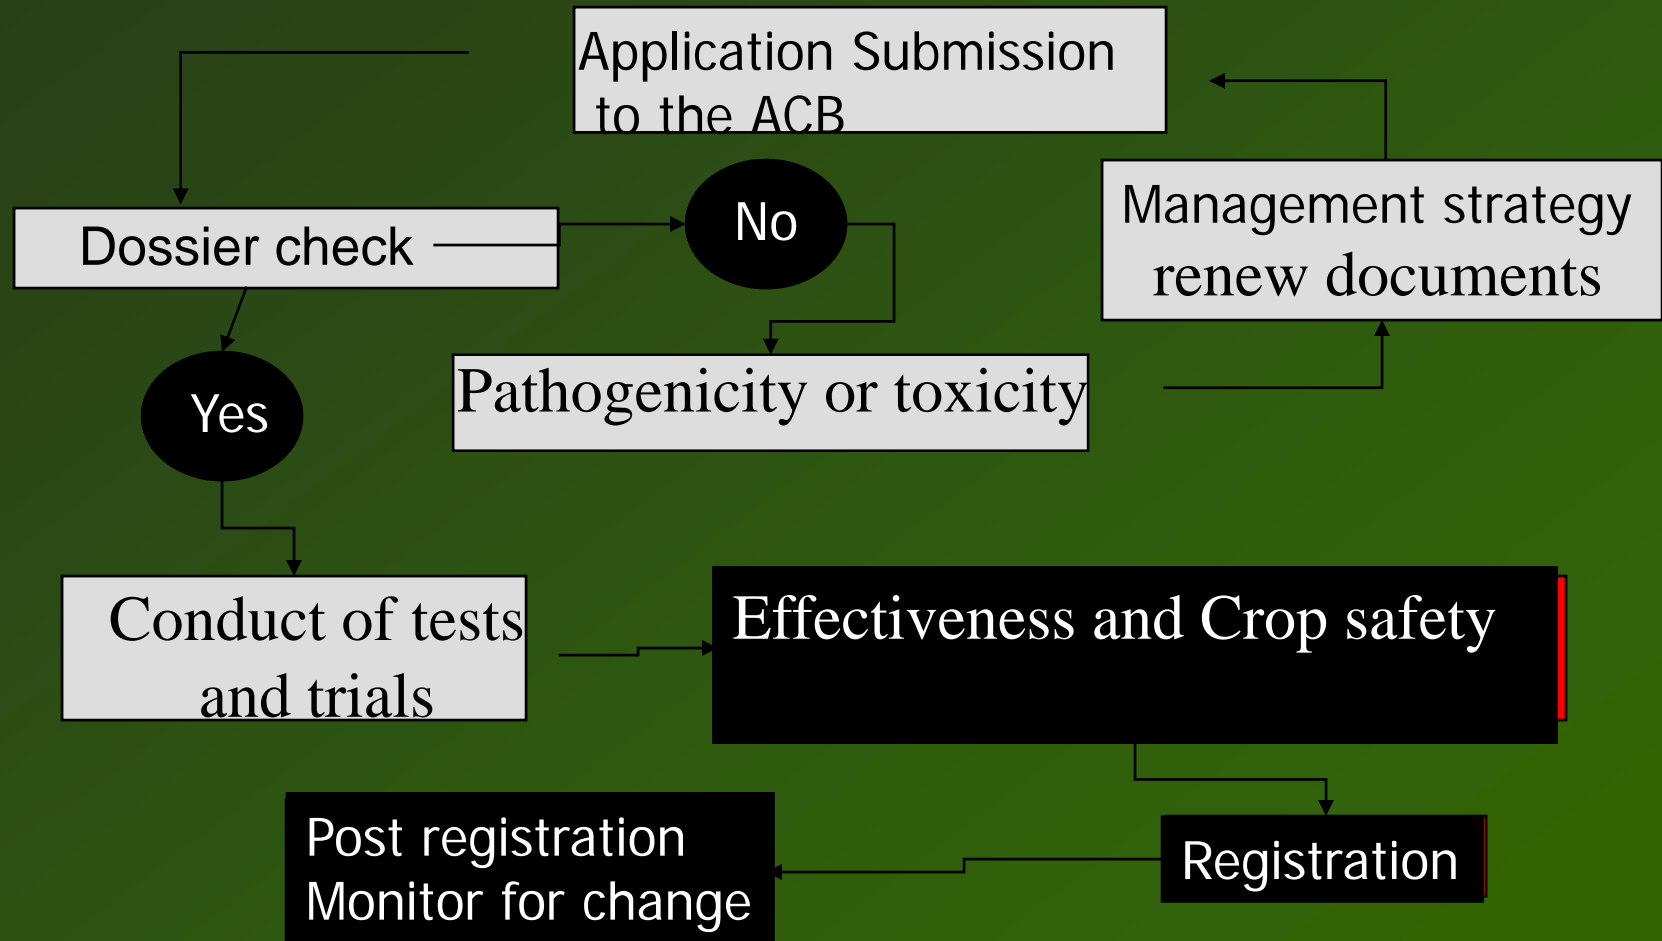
Application Submission to the ACB

Management strategy renew documents

Dossier check

No

Pathogenicity or toxicity

Yes

Conduct of tests and trials

Effectiveness and Crop safety

Registration

Post registration Monitor for change